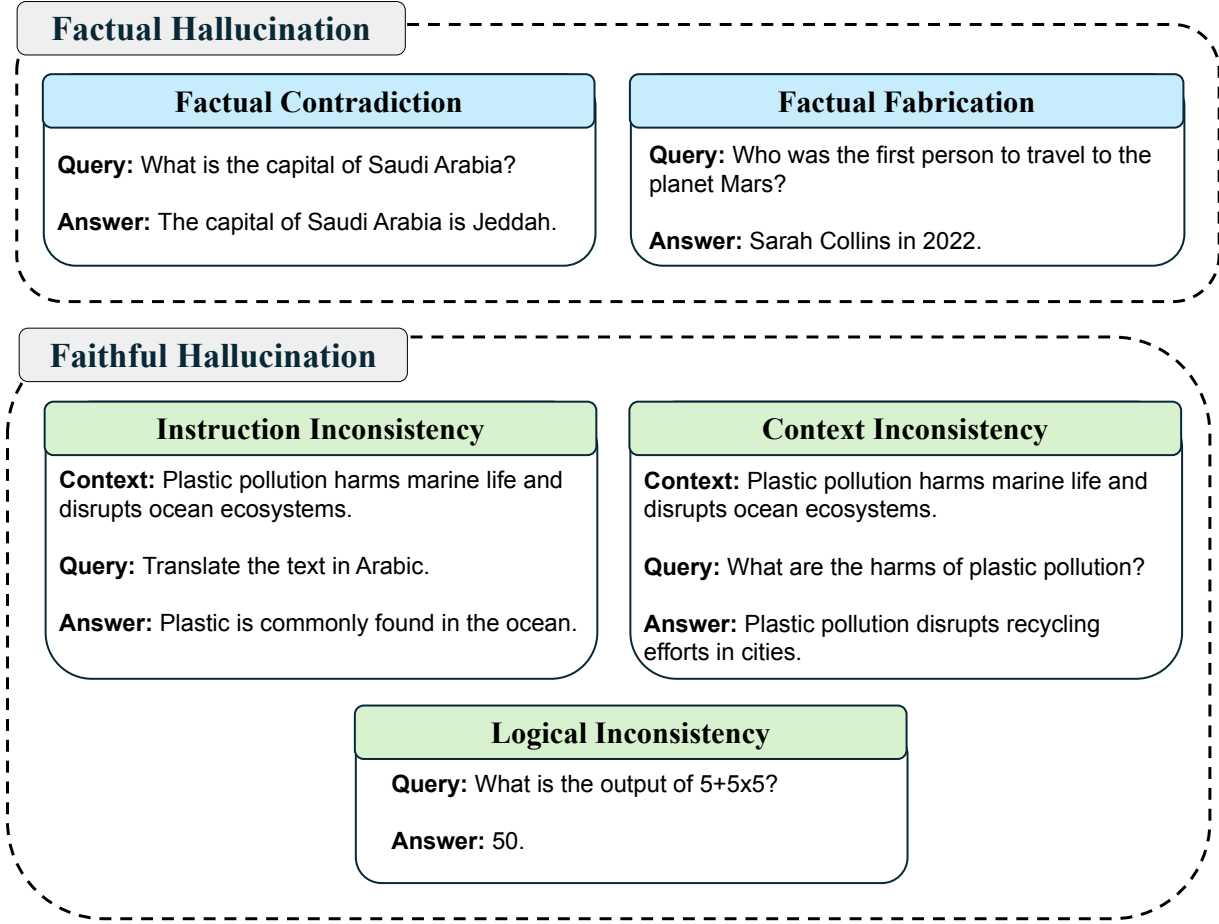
Factual Hallucination

Factual Contradiction

**Query:** What is the capital of Saudi Arabia?

**Answer:** The capital of Saudi Arabia is Jeddah.

Factual Fabrication

**Query:** Who was the first person to travel to the planet Mars?

**Answer:** Sarah Collins in 2022.

Faithful Hallucination

Instruction Inconsistency

**Context:** Plastic pollution harms marine life and disrupts ocean ecosystems.

**Query:** Translate the text in Arabic.

**Answer:** Plastic is commonly found in the ocean.

Context Inconsistency

**Context:** Plastic pollution harms marine life and disrupts ocean ecosystems.

**Query:** What are the harms of plastic pollution?

**Answer:** Plastic pollution disrupts recycling efforts in cities.

Logical Inconsistency

**Query:** What is the output of 5+5x5?

**Answer:** 50.